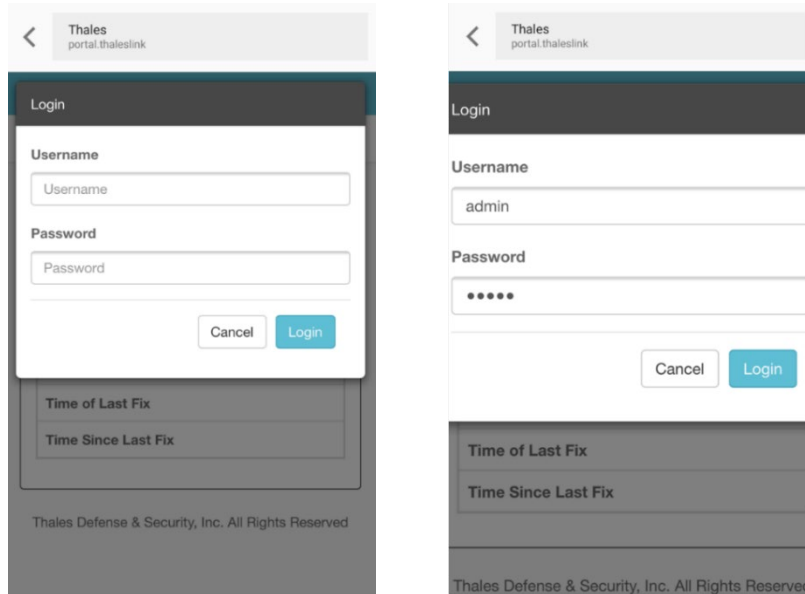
Thales
portal.thaleslink

Login

Username

Username

Password

Password

Cancel Login

Time of Last Fix

Time Since Last Fix

Thales Defense & Security, Inc. All Rights Reserved

Thales
portal.thaleslink

Login

Username

admin

Password

•••••

Cancel Login

Time of Last Fix

Time Since Last Fix

Thales Defense & Security, Inc. All Rights Reserve